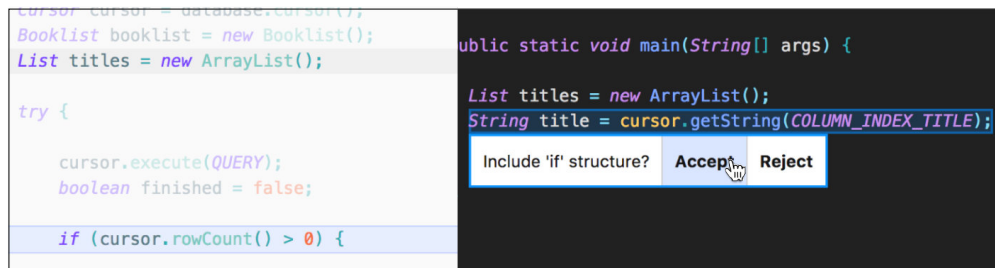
cursor cursor = database.cursor();
Booklist booklist = new Booklist();
List titles = new ArrayList();

try {

cursor.execute(QUERY);
boolean finished = false;

if (cursor.rowCount() > 0) {

ublic static void main(String[] args) {

List titles = new ArrayList();
String title = cursor.getString(COLUMN_INDEX_TITLE);

Include 'if' structure?
Accept
Reject